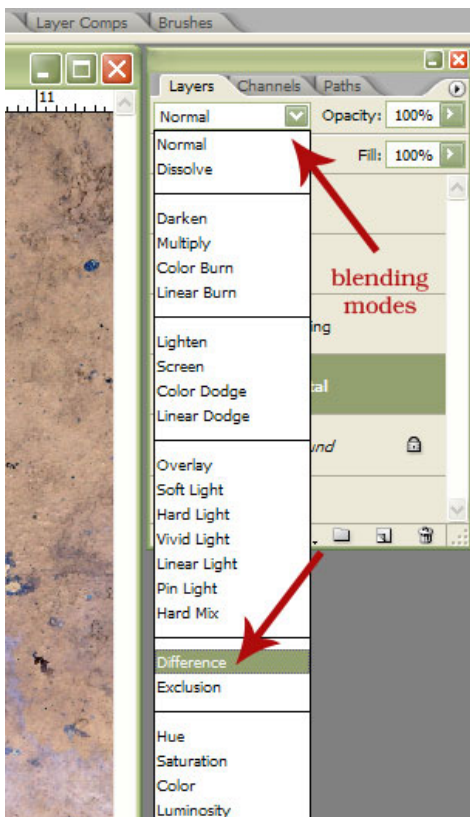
Layer Comps Brushes

11

Layers Channels Paths

Normal

Opacity: 100%

Fill: 100%

Normal
Dissolve

Darken
Multiply
Color Burn
Linear Burn

Lighten
Screen
Color Dodge
Linear Dodge

Overlay
Soft Light
Hard Light
Vivid Light
Linear Light
Pin Light
Hard Mix

Difference
Exclusion

Hue
Saturation
Color
Luminosity

blending modes

ing

tal

und